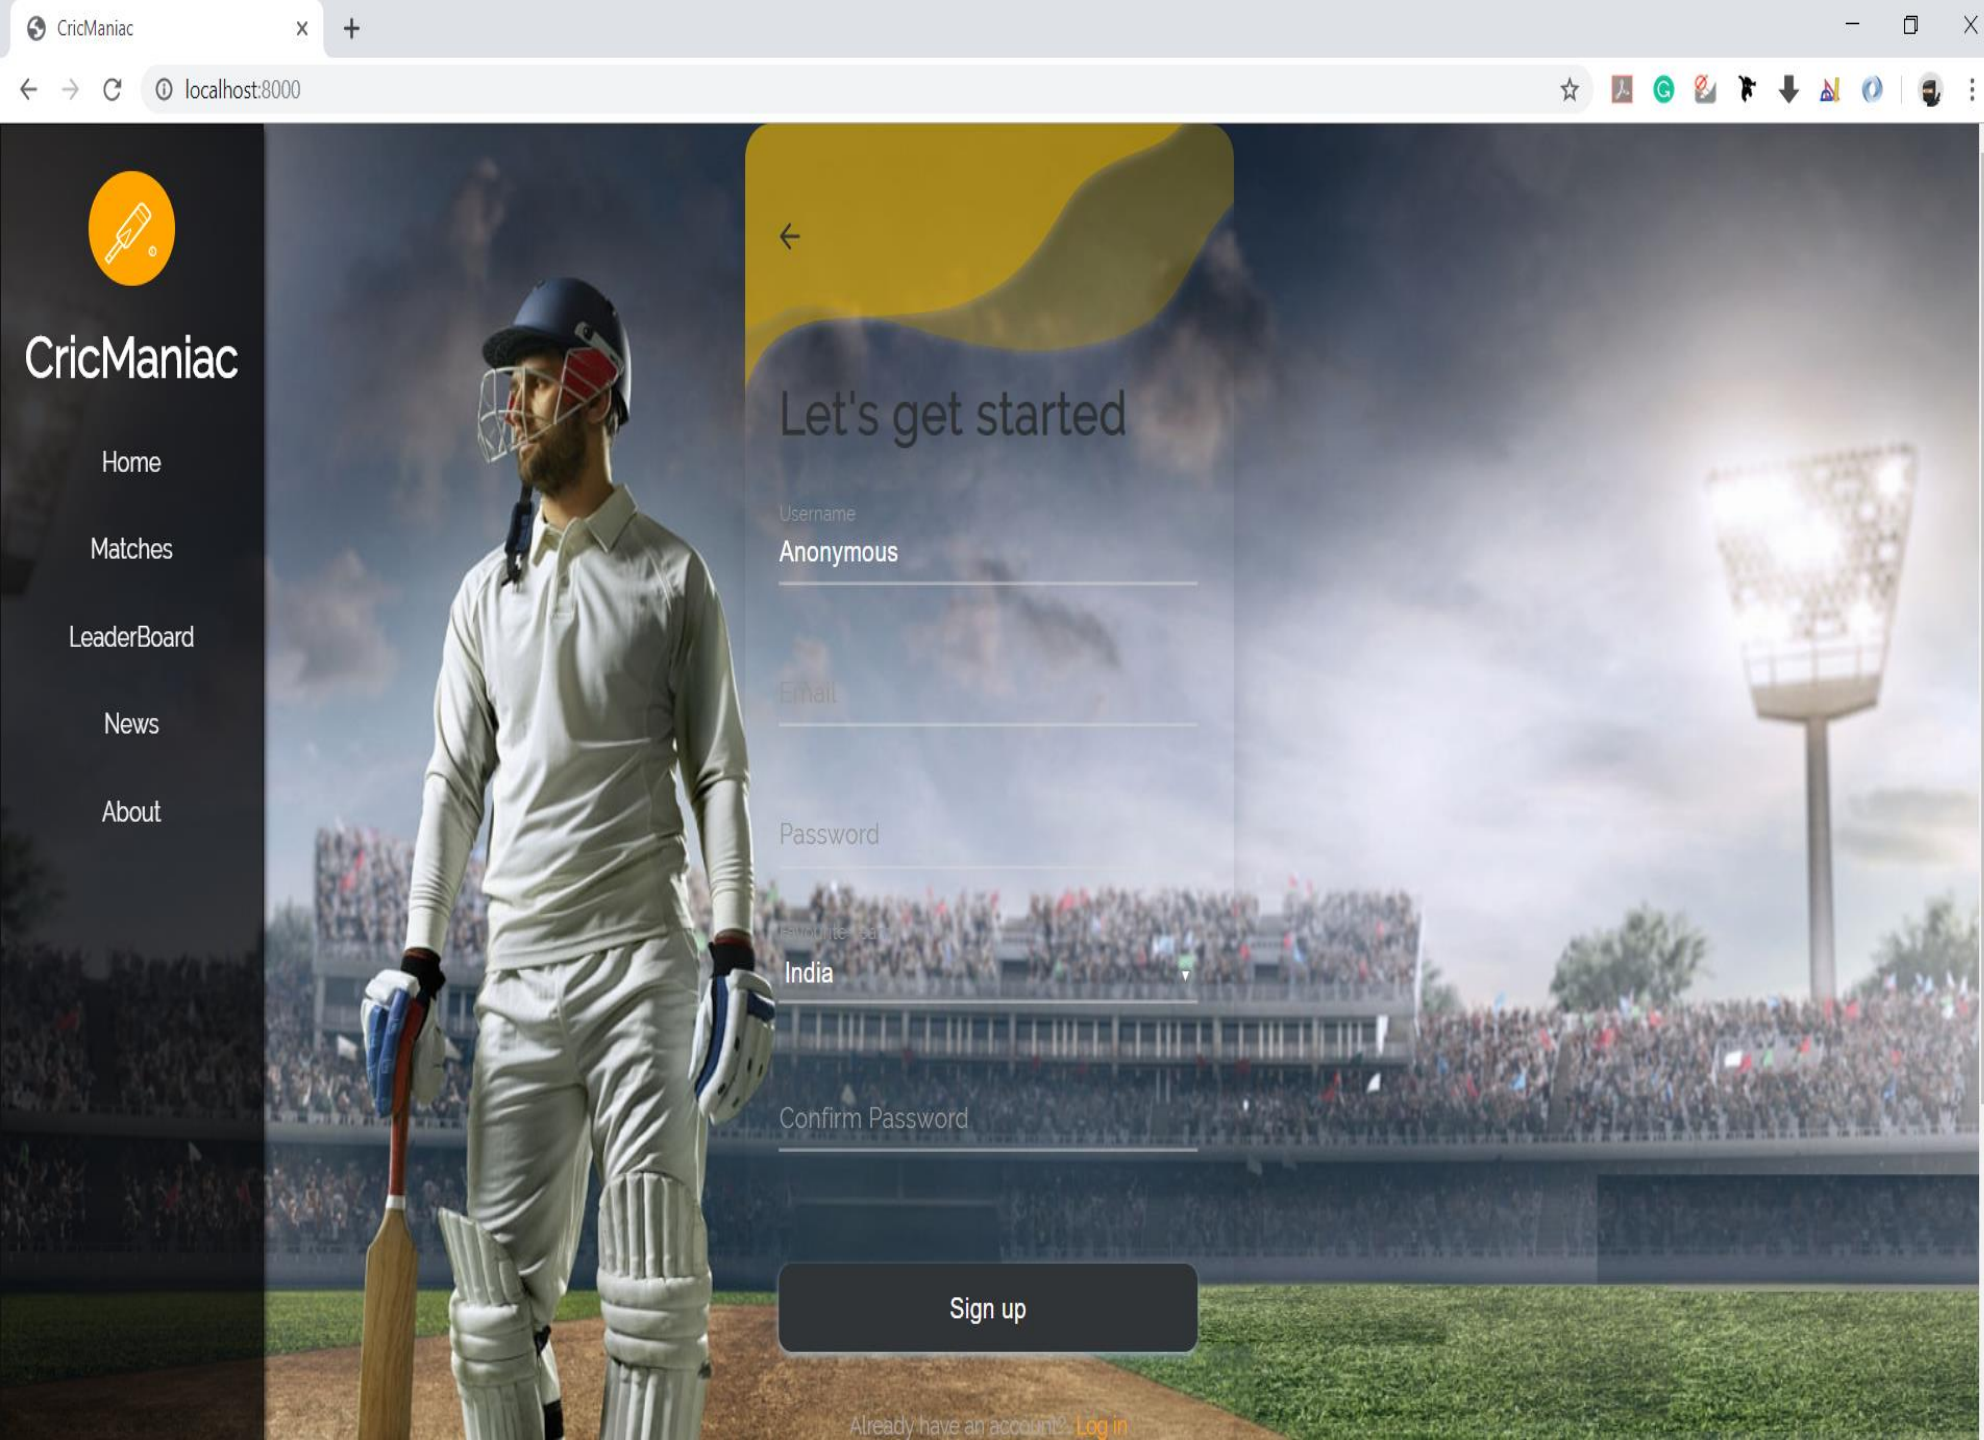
CricManiac

localhost:8000

CricManiac

Home

Matches

LeaderBoard

News

About

Let's get started

Username
Anonymous

Email

Password

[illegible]
India

Confirm Password

Sign up

Already have an account? Log in